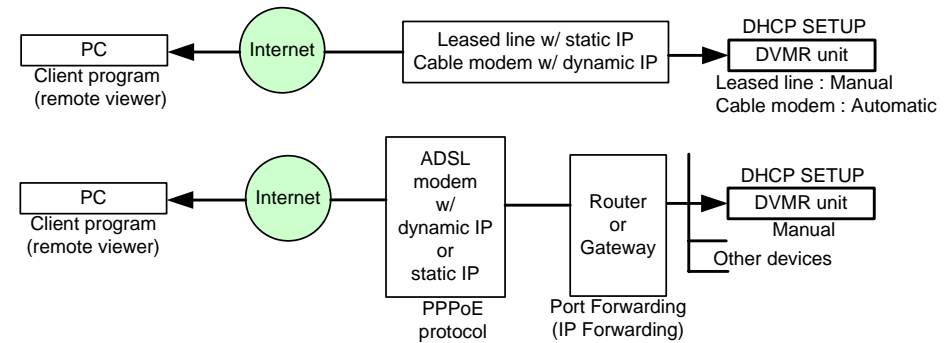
PC
Client program
(remote viewer)

Internet

Leased line w/ static IP
Cable modem w/ dynamic IP

DHCP SETUP
DVMR unit
Leased line : Manual
Cable modem : Automatic

PC
Client program
(remote viewer)

Internet

ADSL modem w/ dynamic IP or static IP

PPPoE protocol

Router or Gateway

Port Forwarding
(IP Forwarding)

DHCP SETUP
DVMR unit
Manual

Other devices